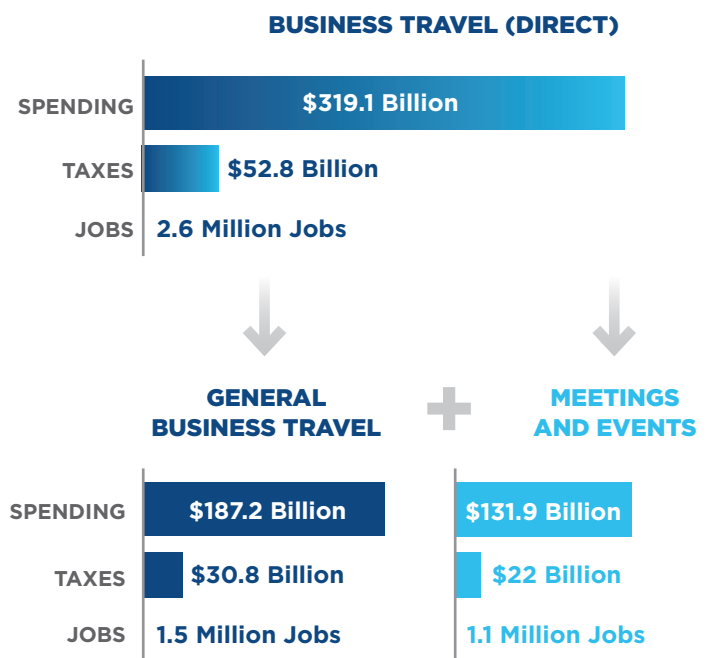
BUSINESS TRAVEL (DIRECT)

SPENDING $319.1 Billion

TAXES $52.8 Billion

JOBS 2.6 Million Jobs

GENERAL BUSINESS TRAVEL

MEETINGS AND EVENTS

SPENDING $187.2 Billion

TAXES $30.8 Billion

JOBS 1.5 Million Jobs

$131.9 Billion

$22 Billion

1.1 Million Jobs